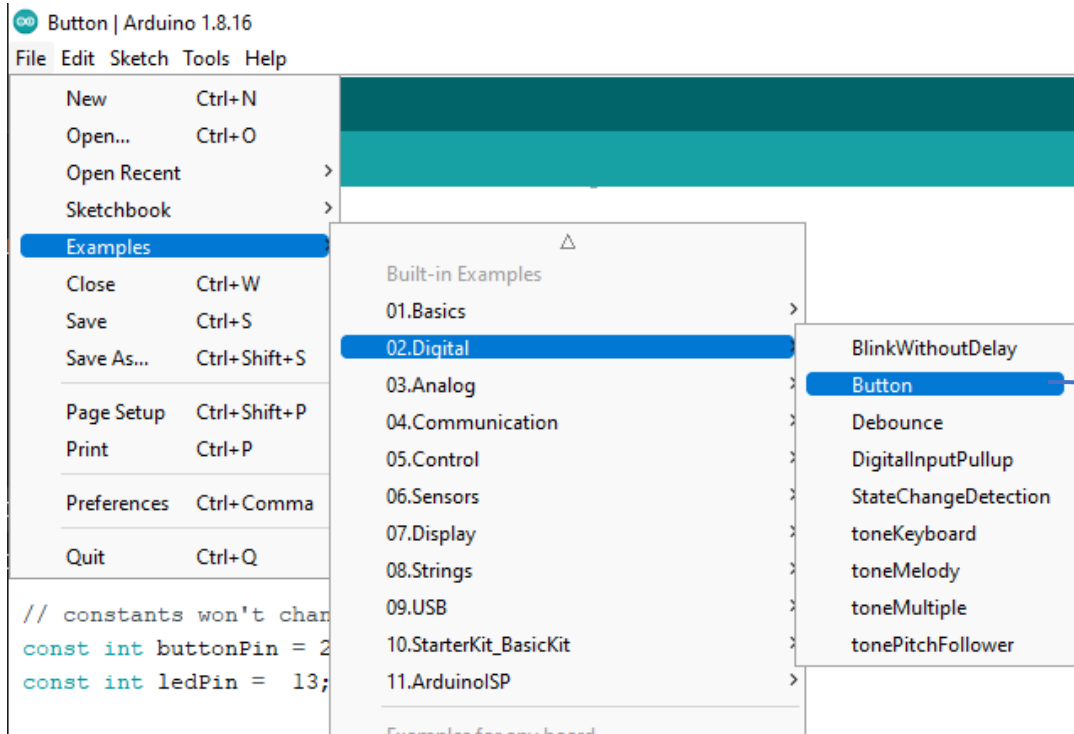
Button | Arduino 1.8.16
File Edit Sketch Tools Help

New Ctrl+N
Open... Ctrl+O
Open Recent
Sketchbook
Examples
Close Ctrl+W
Save Ctrl+S
Save As... Ctrl+Shift+S
Page Setup Ctrl+Shift+P
Print Ctrl+P
Preferences Ctrl+Comma
Quit Ctrl+Q

△
Built-in Examples
01.Basics
02.Digital
03.Analog
04.Communication
05.Control
06.Sensors
07.Display
08.Strings
09.USB
10.StarterKit_BasicKit
11.ArduinoISP
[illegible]

BlinkWithoutDelay
Button
Debounce
DigitalInputPullup
StateChangeDetection
toneKeyboard
toneMelody
toneMultiple
tonePitchFollower

// constants won't chan
const int buttonPin = 2
const int ledPin = 13;